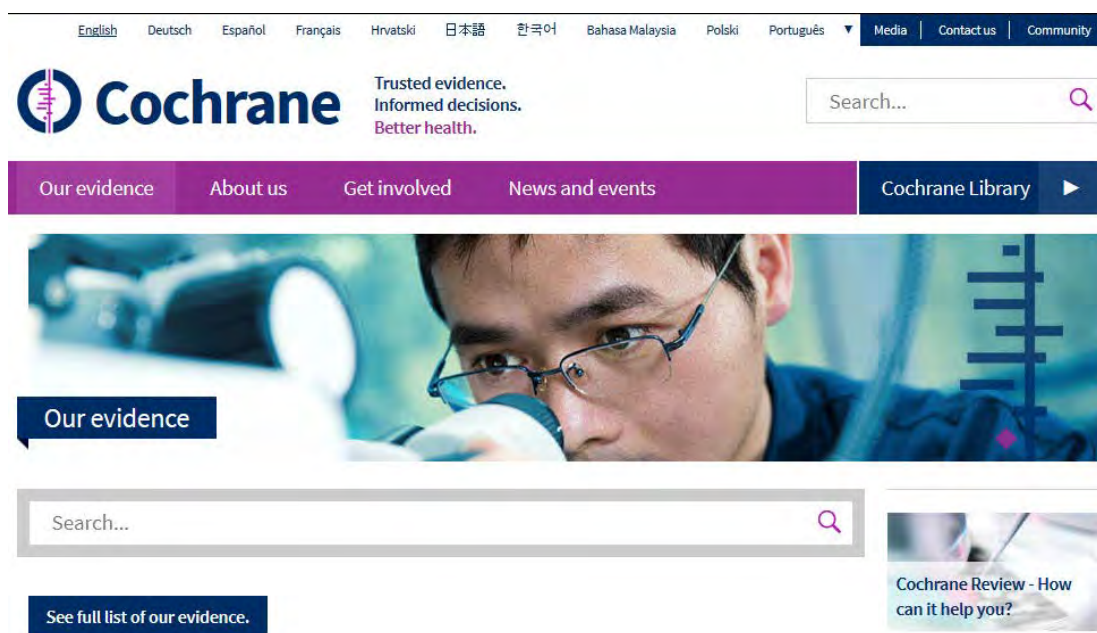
English Deutsch Español Français Hrvatski 日本語 한국어 Bahasa Malaysia Polski Português ▼ Media | Contact us | Community

Cochrane

Trusted evidence.
Informed decisions.
Better health.

Search...

Our evidence About us Get involved News and events Cochrane Library ►

Our evidence

Search...

See full list of our evidence.

Cochrane Review - How can it help you?